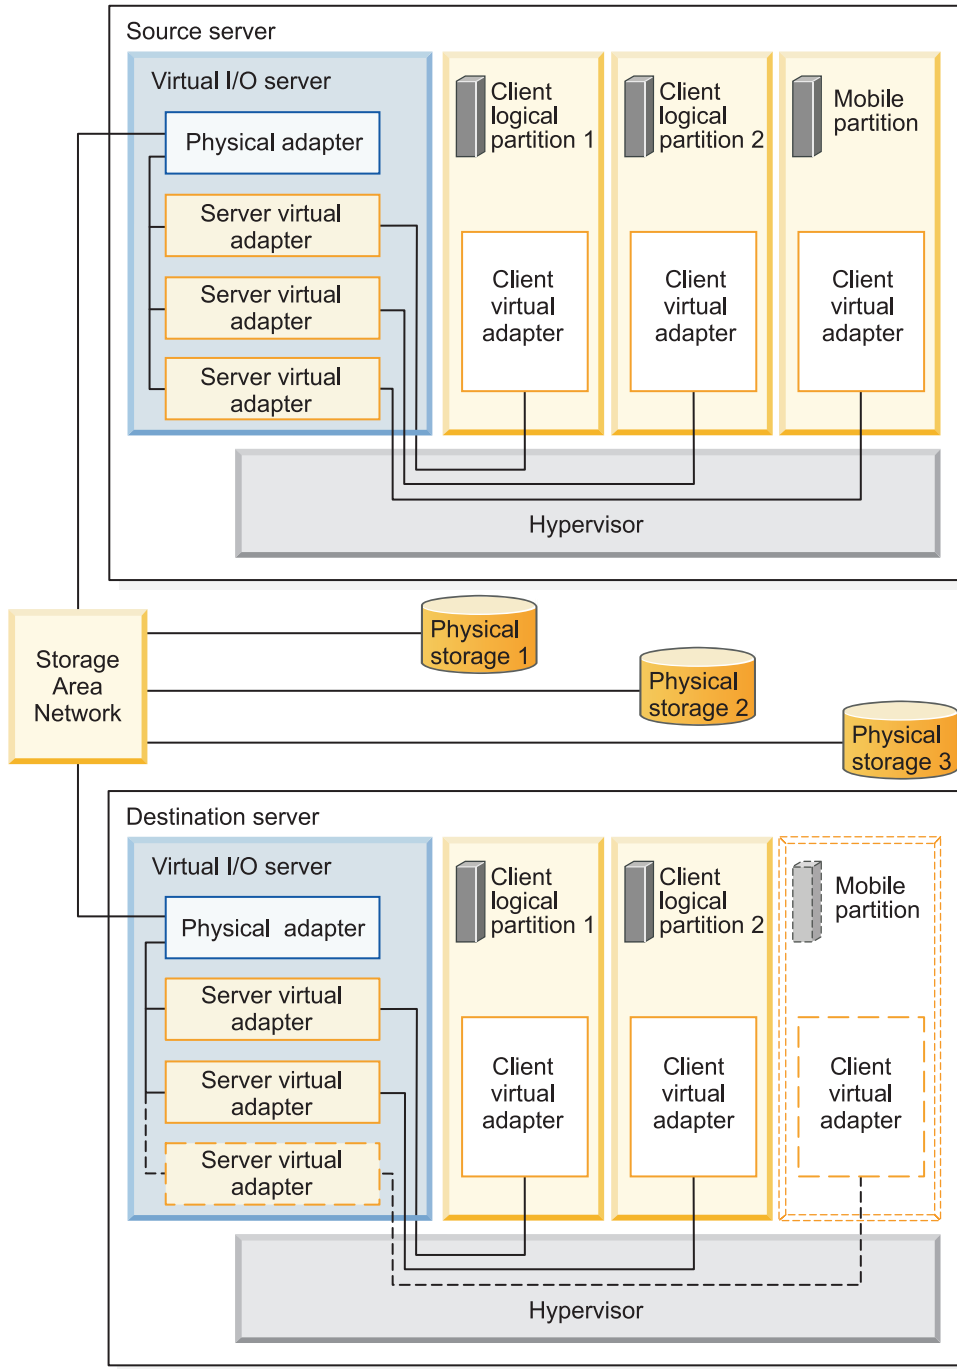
Source server

Virtual I/O server

Physical adapter

Server virtual adapter

Server virtual adapter

Server virtual adapter

Client logical partition 1

Client virtual adapter

Client logical partition 2

Client virtual adapter

Mobile partition

Client virtual adapter

Hypervisor

Storage Area Network

Physical storage 1

Physical storage 2

Physical storage 3

Destination server

Virtual I/O server

Physical adapter

Server virtual adapter

Server virtual adapter

Server virtual adapter

Client logical partition 1

Client virtual adapter

Client logical partition 2

Client virtual adapter

Mobile partition

Client virtual adapter

Hypervisor